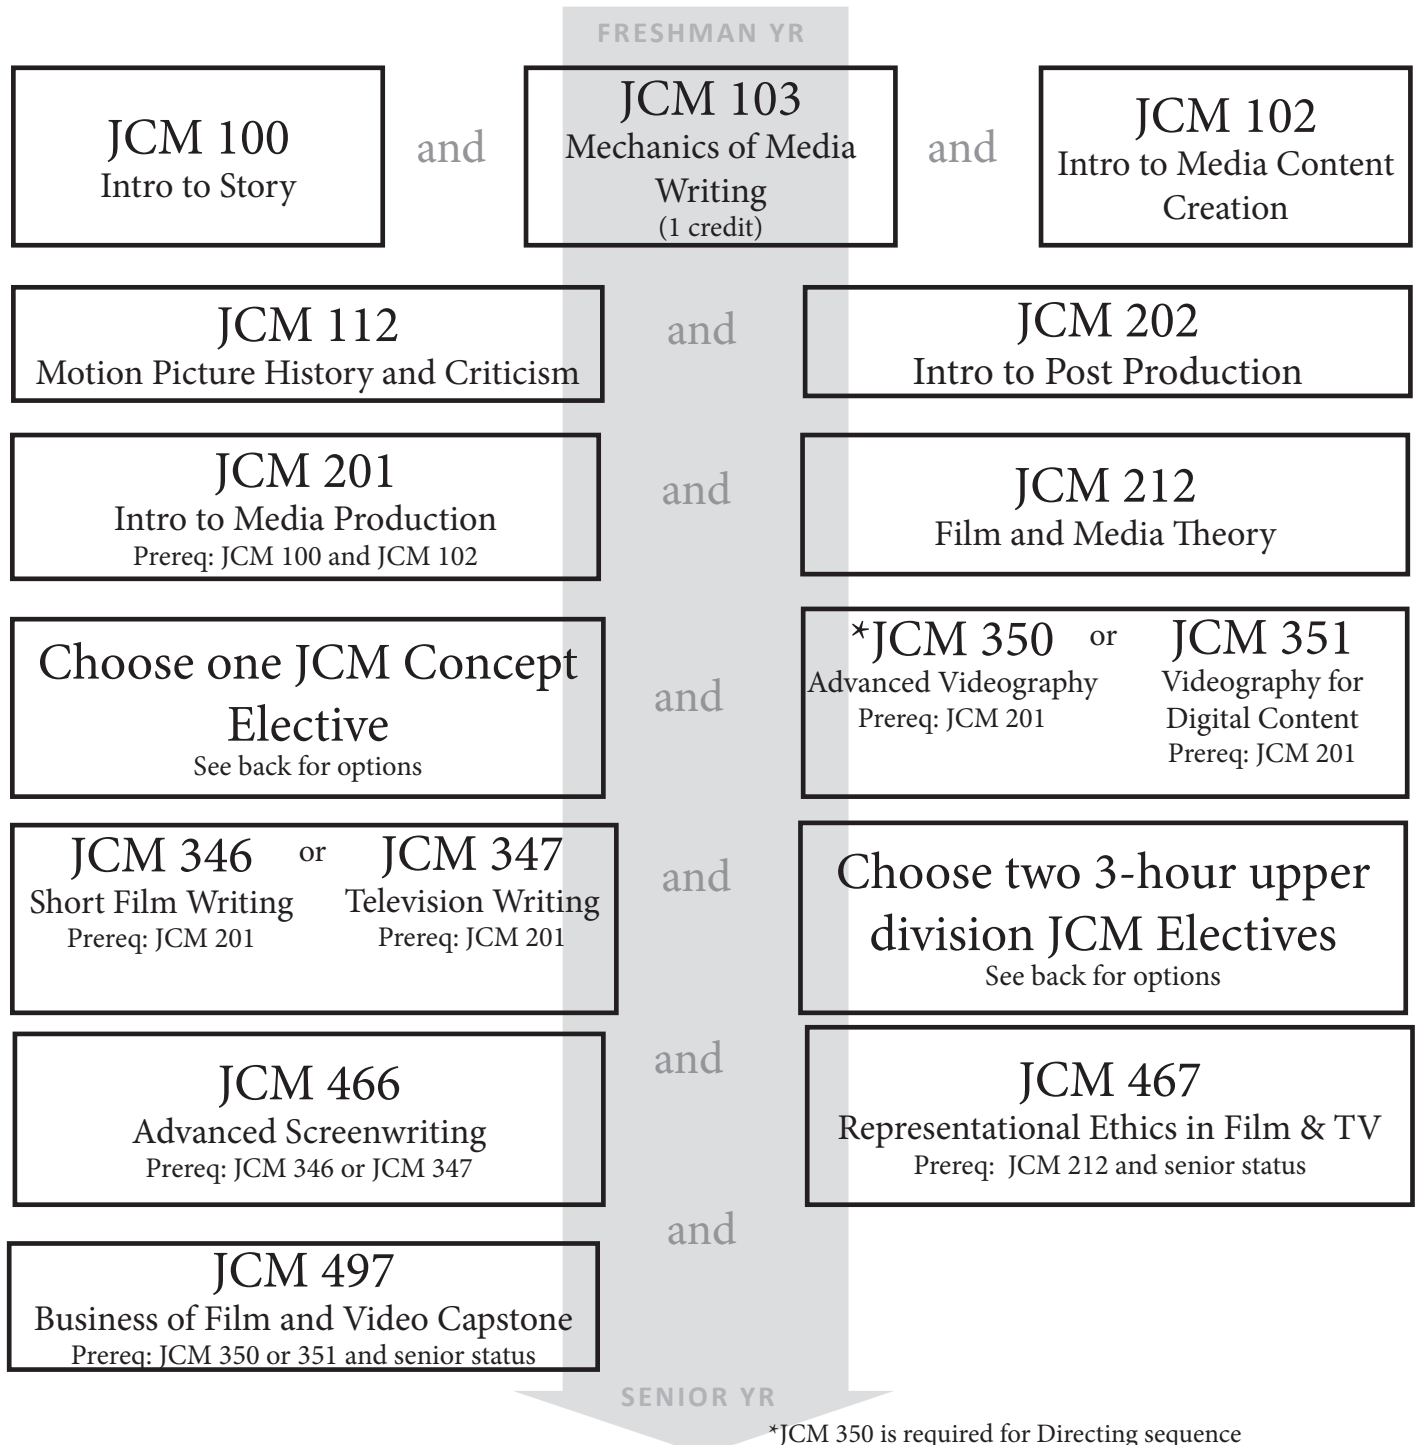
FRESHMAN YR

JCM 100
Intro to Story

and

JCM 103
Mechanics of Media Writing
(1 credit)

and

JCM 102
Intro to Media Content Creation

JCM 112
Motion Picture History and Criticism

and

JCM 202
Intro to Post Production

JCM 201
Intro to Media Production
Prereq: JCM 100 and JCM 102

and

JCM 212
Film and Media Theory

Choose one JCM Concept Elective
See back for options

and

*JCM 350
Advanced Videography
Prereq: JCM 201

or

JCM 351
Videography for Digital Content
Prereq: JCM 201

JCM 346
Short Film Writing
Prereq: JCM 201

or

JCM 347
Television Writing
Prereq: JCM 201

and

Choose two 3-hour upper division JCM Electives
See back for options

and

JCM 466
Advanced Screenwriting
Prereq: JCM 346 or JCM 347

JCM 467
Representational Ethics in Film & TV
Prereq: JCM 212 and senior status

and

JCM 497
Business of Film and Video Capstone
Prereq: JCM 350 or 351 and senior status

SENIOR YR

*JCM 350 is required for Directing sequence